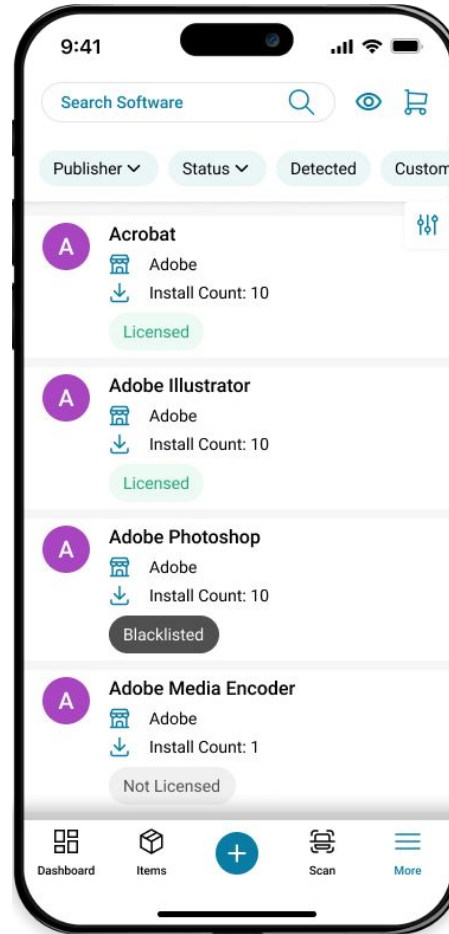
9:41

Search Software

Publisher
Status
Detected
Custom

A
Acrobat
Adobe
Install Count: 10
Licensed

A
Adobe Illustrator
Adobe
Install Count: 10
Licensed

A
Adobe Photoshop
Adobe
Install Count: 10
Blacklisted

A
Adobe Media Encoder
Adobe
Install Count: 1
Not Licensed

Dashboard
Items
Scan
More